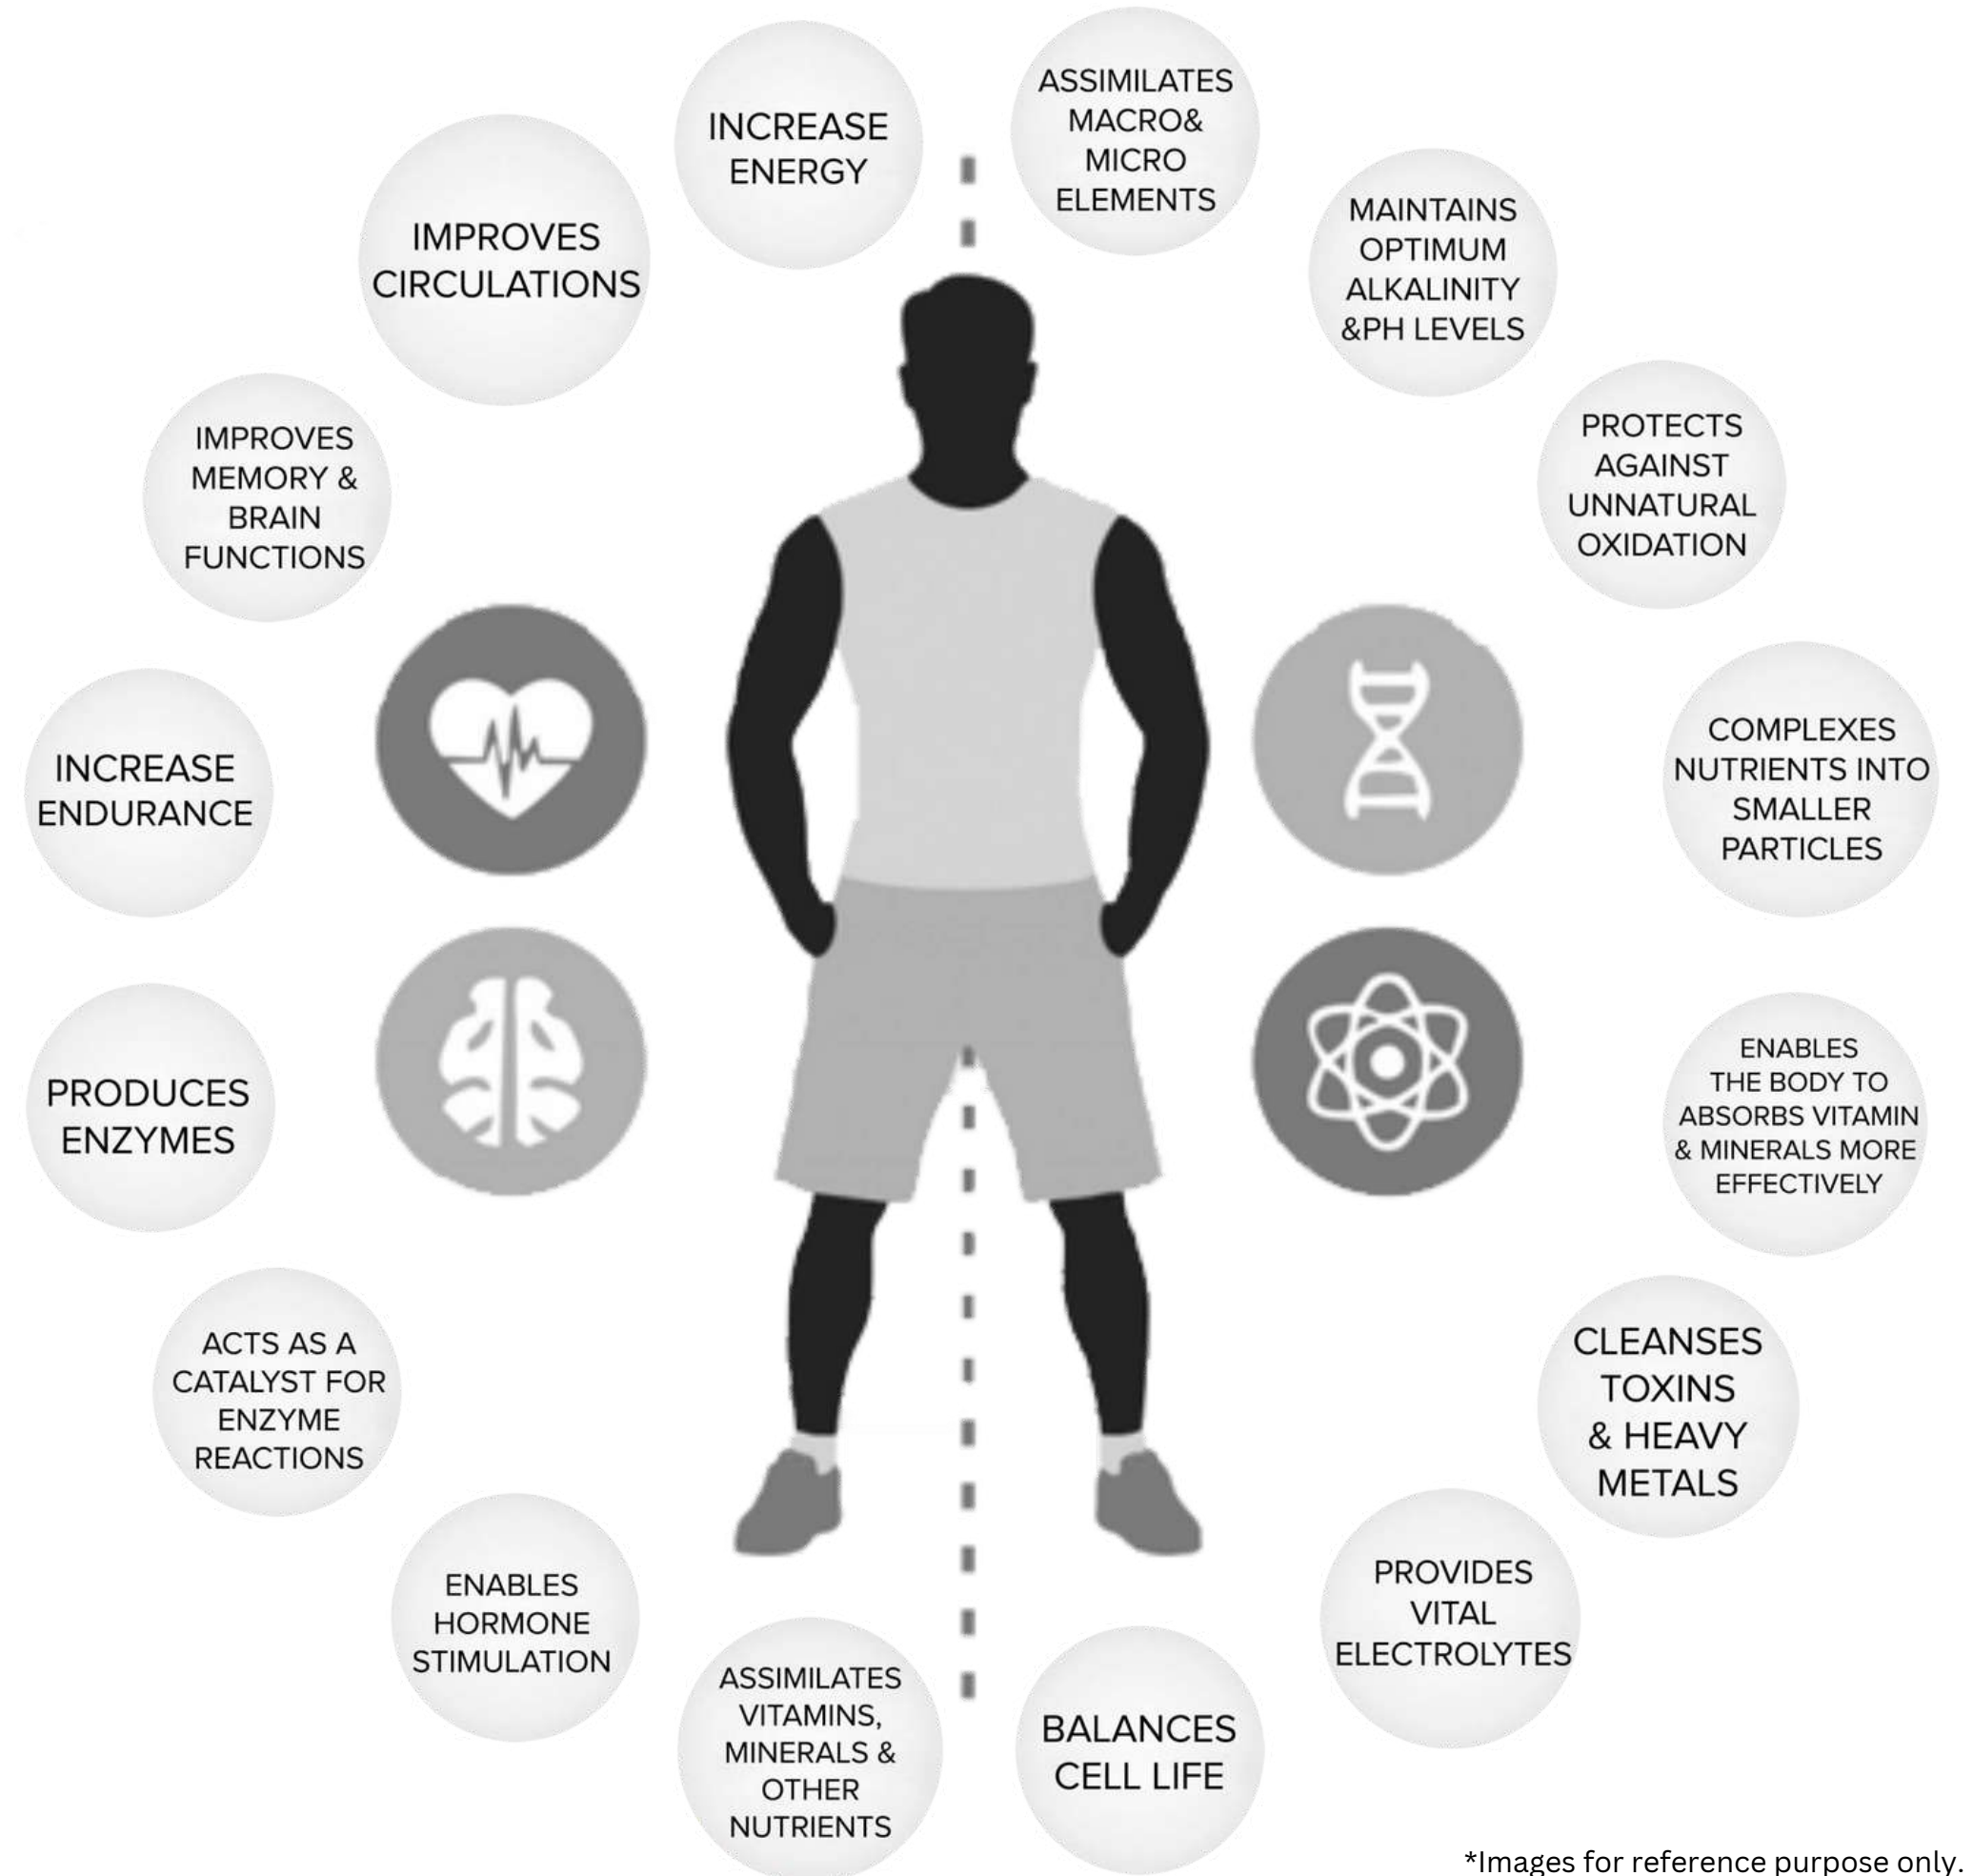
INCREASE ENERGY

ASSIMILATES MACRO& MICRO ELEMENTS

IMPROVES CIRCULATIONS

MAINTAINS OPTIMUM ALKALINITY &PH LEVELS

IMPROVES MEMORY & BRAIN FUNCTIONS

PROTECTS AGAINST UNNATURAL OXIDATION

INCREASE ENDURANCE

COMPLEXES NUTRIENTS INTO SMALLER PARTICLES

PRODUCES ENZYMES

ENABLES THE BODY TO ABSORBS VITAMIN & MINERALS MORE EFFECTIVELY

ACTS AS A CATALYST FOR ENZYME REACTIONS

CLEANSES TOXINS & HEAVY METALS

ENABLES HORMONE STIMULATION

PROVIDES VITAL ELECTROLYTES

ASSIMILATES VITAMINS, MINERALS & OTHER NUTRIENTS

BALANCES CELL LIFE

*Images for reference purpose only.